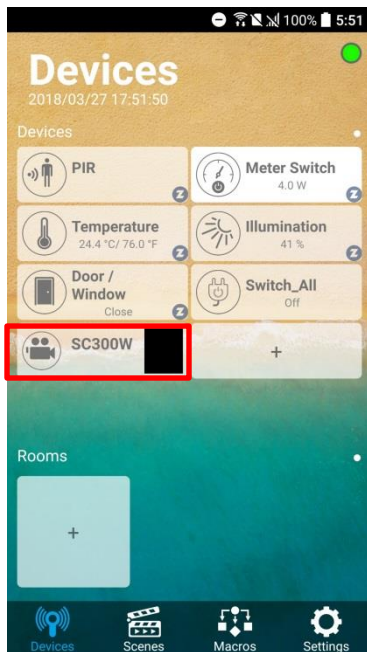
100% 5:51

Devices
2018/03/27 17:51:50

Devices

PIR

Meter Switch
4.0 W

Temperature
24.4 °C/ 76.0 °F

Illumination
41 %

Door / Window
Close

Switch_All
Off

SC300W

+

Rooms

+

Devices
Scenes
Macros
Settings